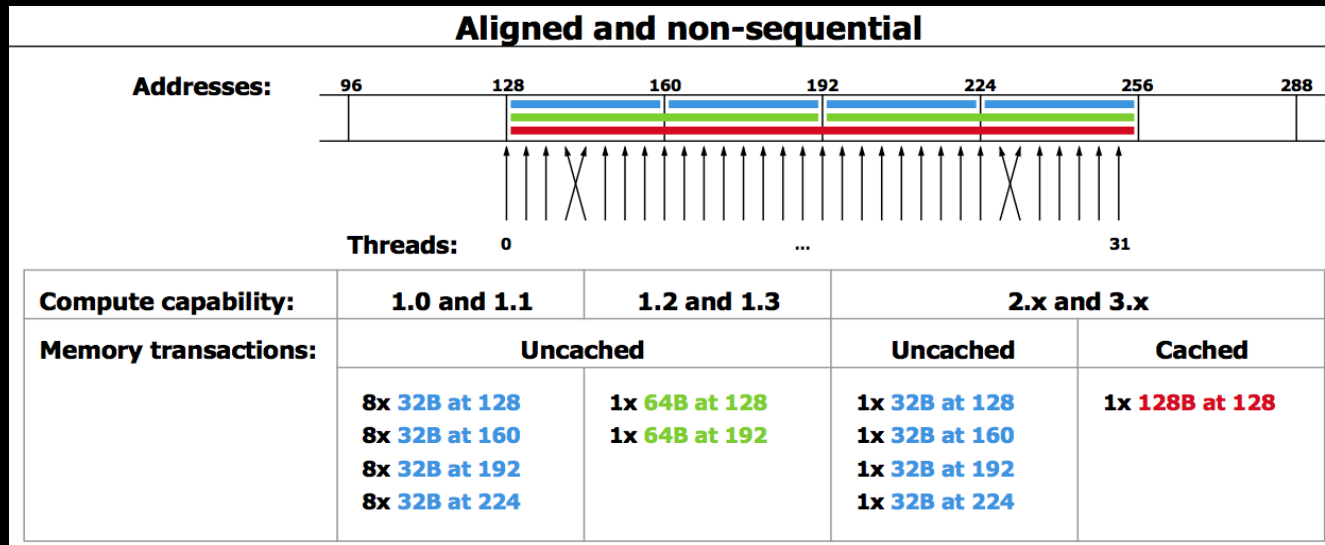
Aligned and non-sequential

Addresses: 96 128 160 192 224 256 288

Threads: 0 ... 31

| Compute capability: | 1.0 and 1.1 | 1.2 and 1.3 | 2.x and 3.x | |
|---|---|---|---|---|
| Memory transactions: | Uncached | | Uncached | Cached |
| | 8x 32B at 128<br>8x 32B at 160<br>8x 32B at 192<br>8x 32B at 224 | 1x 64B at 128<br>1x 64B at 192 | 1x 32B at 128<br>1x 32B at 160<br>1x 32B at 192<br>1x 32B at 224 | 1x 128B at 128 |